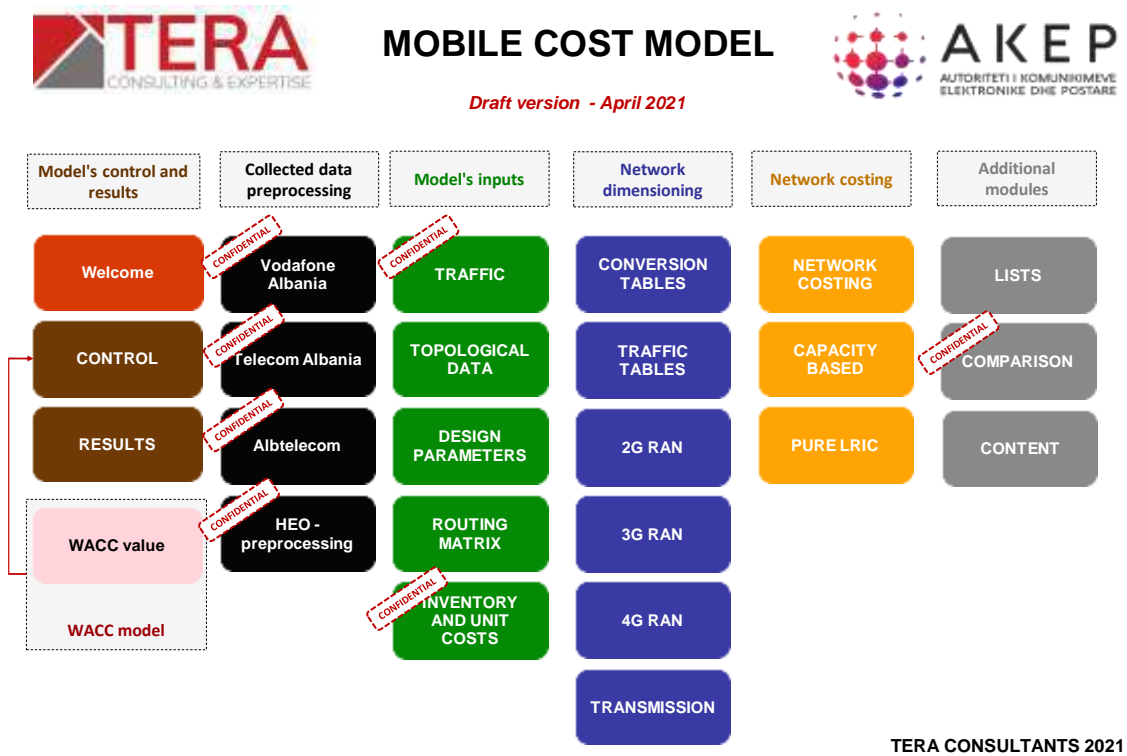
TERA
CONSULTING & EXPERTISE

MOBILE COST MODEL

AKEP
AUTORITETI I KOMUNIKIMEVE ELEKTRONIKE DHE POSTARE

Draft version - April 2021

Model's control and results

Welcome

CONTROL

RESULTS

WACC value

WACC model

Collected data preprocessing

CONFIDENTIAL
Vodafone Albania

CONFIDENTIAL
Telecom Albania

CONFIDENTIAL
Albtelecom

CONFIDENTIAL
HEO - preprocessing

Model's inputs

CONFIDENTIAL
TRAFFIC

TOPOLOGICAL DATA

DESIGN PARAMETERS

ROUTING MATRIX

CONFIDENTIAL
INVENTORY AND UNIT COSTS

Network dimensioning

CONVERSION TABLES

TRAFFIC TABLES

2G RAN

3G RAN

4G RAN

TRANSMISSION

Network costing

NETWORK COSTING

CAPACITY BASED

PURE LRIC

Additional modules

LISTS

CONFIDENTIAL
COMPARISON

CONTENT

TERA CONSULTANTS 2021